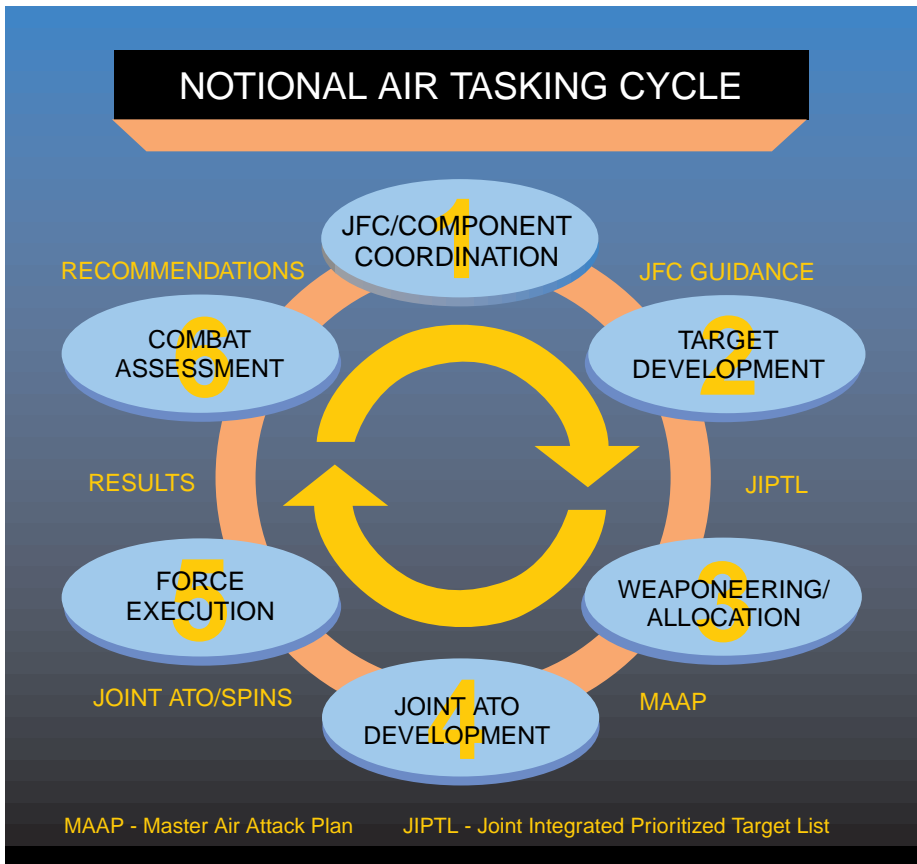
NOTIONAL AIR TASKING CYCLE

1
JFC/COMPONENT COORDINATION

JFC GUIDANCE

2
TARGET DEVELOPMENT

JIPTL

3
WEAPONEERING/ ALLOCATION

MAAP

4
JOINT ATO DEVELOPMENT

JOINT ATO/SPINS

5
FORCE EXECUTION

RESULTS

6
COMBAT ASSESSMENT

RECOMMENDATIONS

MAAP - Master Air Attack Plan JIPTL - Joint Integrated Prioritized Target List